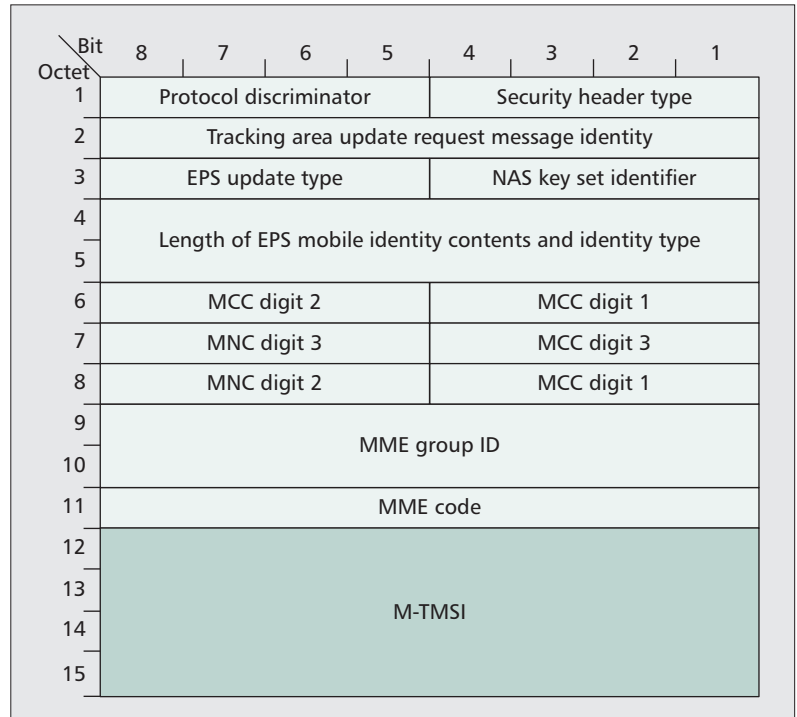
| Octet \ Bit | 8 | 7 | 6 | 5 | 4 | 3 | 2 | 1 |
|---|---|---|---|---|---|---|---|---|
| 1 | Protocol discriminator | | | | Security header type | | | |
| 2 | Tracking area update request message identity | | | | | | | |
| 3 | EPS update type | | | | NAS key set identifier | | | |
| 4–5 | Length of EPS mobile identity contents and identity type | | | | | | | |
| 6 | MCC digit 2 | | | | MCC digit 1 | | | |
| 7 | MNC digit 3 | | | | MCC digit 3 | | | |
| 8 | MNC digit 2 | | | | MCC digit 1 | | | |
| 9–10 | MME group ID | | | | | | | |
| 11 | MME code | | | | | | | |
| 12–15 | M-TMSI | | | | | | | |